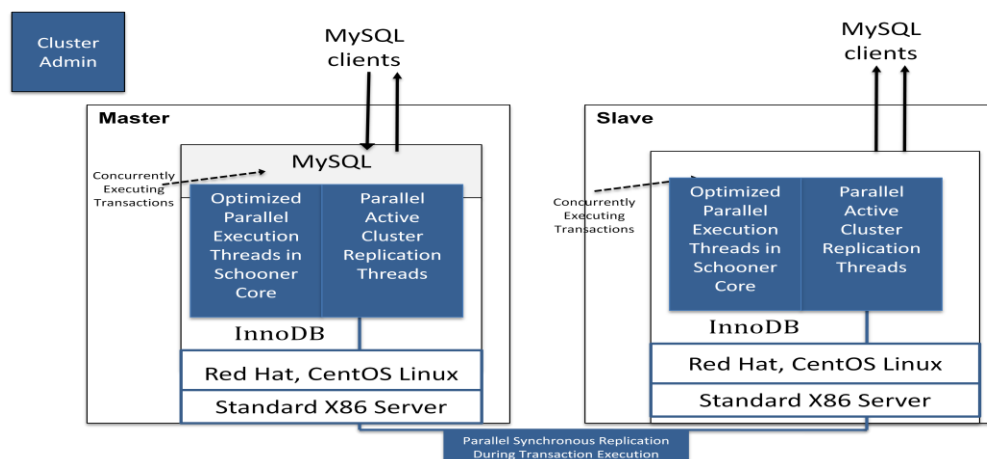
Cluster Admin

MySQL clients

Master

Concurrently Executing Transactions

MySQL

Optimized Parallel Execution Threads in Schooner Core

Parallel Active Cluster Replication Threads

InnoDB

Red Hat, CentOS Linux

Standard X86 Server

MySQL clients

Slave

Concurrently Executing Transactions

Optimized Parallel Execution Threads in Schooner Core

Parallel Active Cluster Replication Threads

InnoDB

Red Hat, CentOS Linux

Standard X86 Server

Parallel Synchronous Replication During Transaction Execution